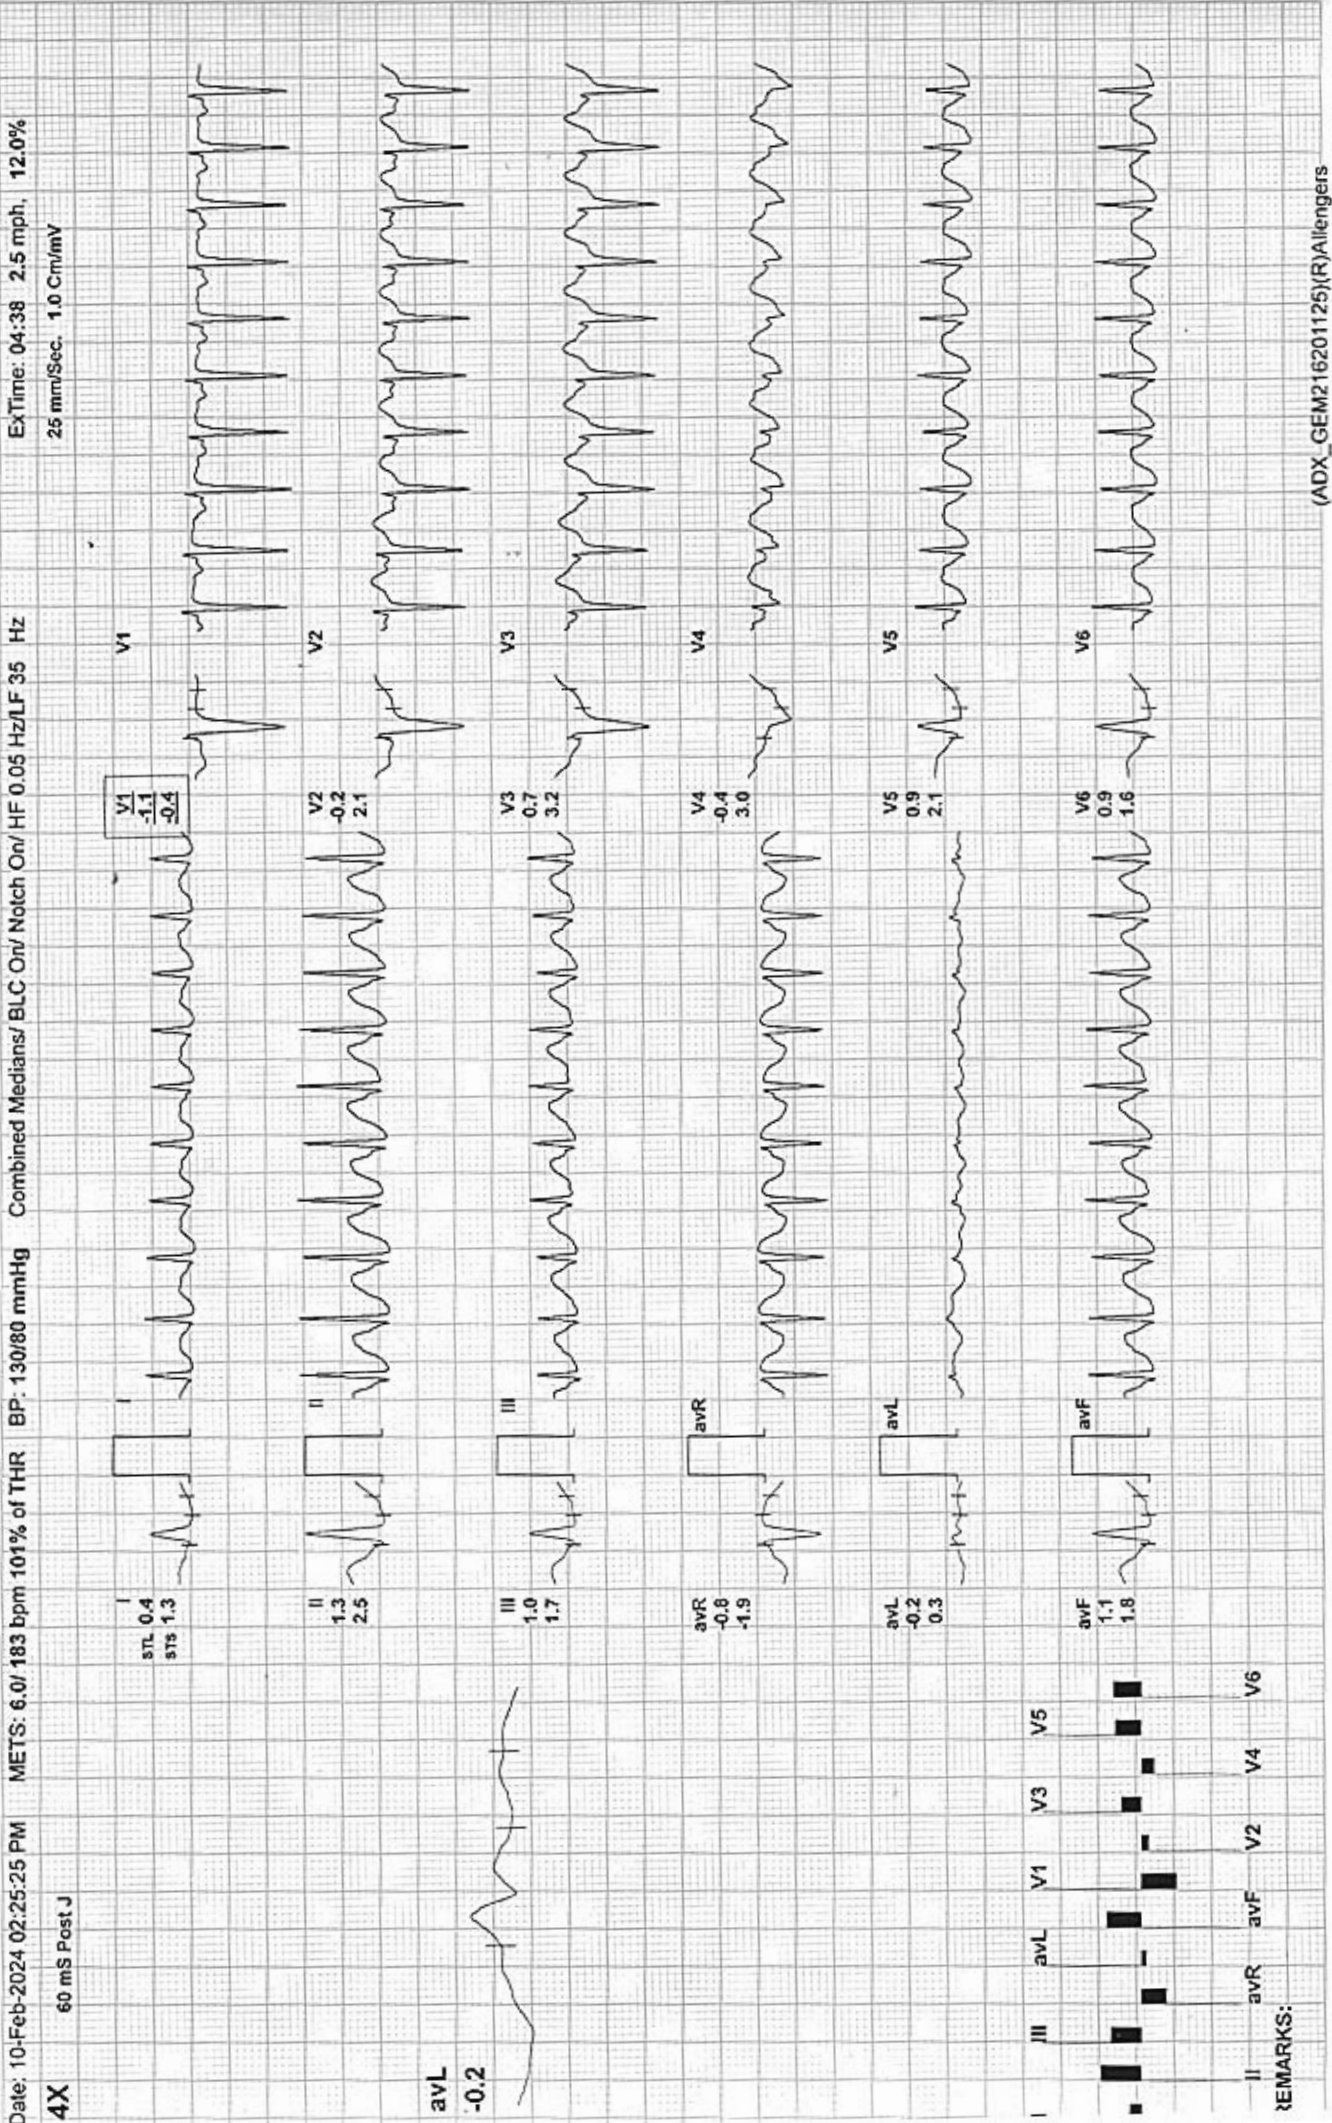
Date: 10-Feb-2024 02:25:25 PM METS: 6.0/ 183 bpm 101% of THR BP: 130/80 mmHg Combined Medians/ BLC On/ Notch On/ HF 0.05 Hz/LF 35 Hz ExTime: 04:38 2.5 mph, 12.0%

4X 60 mS Post J 25 mm/Sec. 1.0 Cm/mV

avL
-0.2

I
STL 0.4
STS 1.3

I

V1
-1.1
-0.4

V1

II
1.3
2.5

II

V2
-0.2
2.1

V2

III
1.0
1.7

III

V3
0.7
3.2

V3

avR
-0.8
-1.9

avR

V4
-0.4
3.0

V4

avL
-0.2
0.3

avL

V5
0.9
2.1

V5

avF
1.1
1.8

avF

V6
0.9
1.6

V6

I III avL V1 V3 V5
II avR avF V2 V4 V6

REMARKS:

(ADX_GEM216201125)(R)Allengers